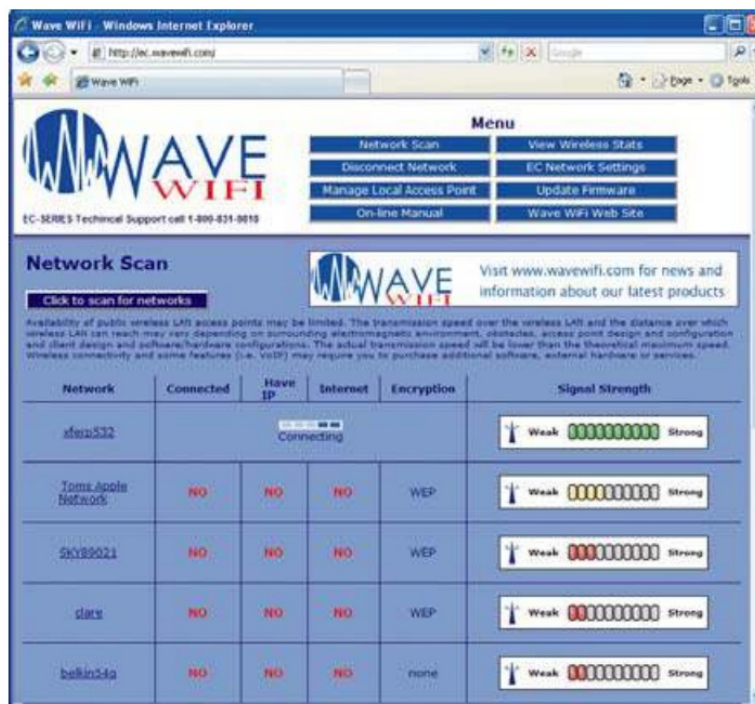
Wave WiFi - Windows Internet Explorer

http://ec.wavewifi.com/

Google

Wave WiFi

Page · Tools

WAVE WIFI

EC-SERIES Technical Support call 1-800-831-9810

Menu

Network Scan

View Wireless Stats

Disconnect Network

EC Network Settings

Manage Local Access Point

Update Firmware

On-line Manual

Wave WiFi Web Site

Network Scan

Click to scan for networks

WAVE WIFI

Visit www.wavewifi.com for news and information about our latest products

Availability of public wireless LAN access points may be limited. The transmission speed over the wireless LAN and the distance over which wireless LAN can reach may vary depending on surrounding electromagnetic environment, obstacles, access point design and configuration and client design and software/hardware configurations. The actual transmission speed will be lower than the theoretical maximum speed. Wireless connectivity and some features (i.e. VoIP) may require you to purchase additional software, external hardware or services.

| Network | Connected | Have IP | Internet | Encryption | Signal Strength |
|---|---|---|---|---|---|
| xferp532 | Connecting | | | | Weak Strong |
| Toms Apple Network | NO | NO | NO | WEP | Weak Strong |
| SKY89021 | NO | NO | NO | WEP | Weak Strong |
| clare | NO | NO | NO | WEP | Weak Strong |
| belkin54g | NO | NO | NO | none | Weak Strong |